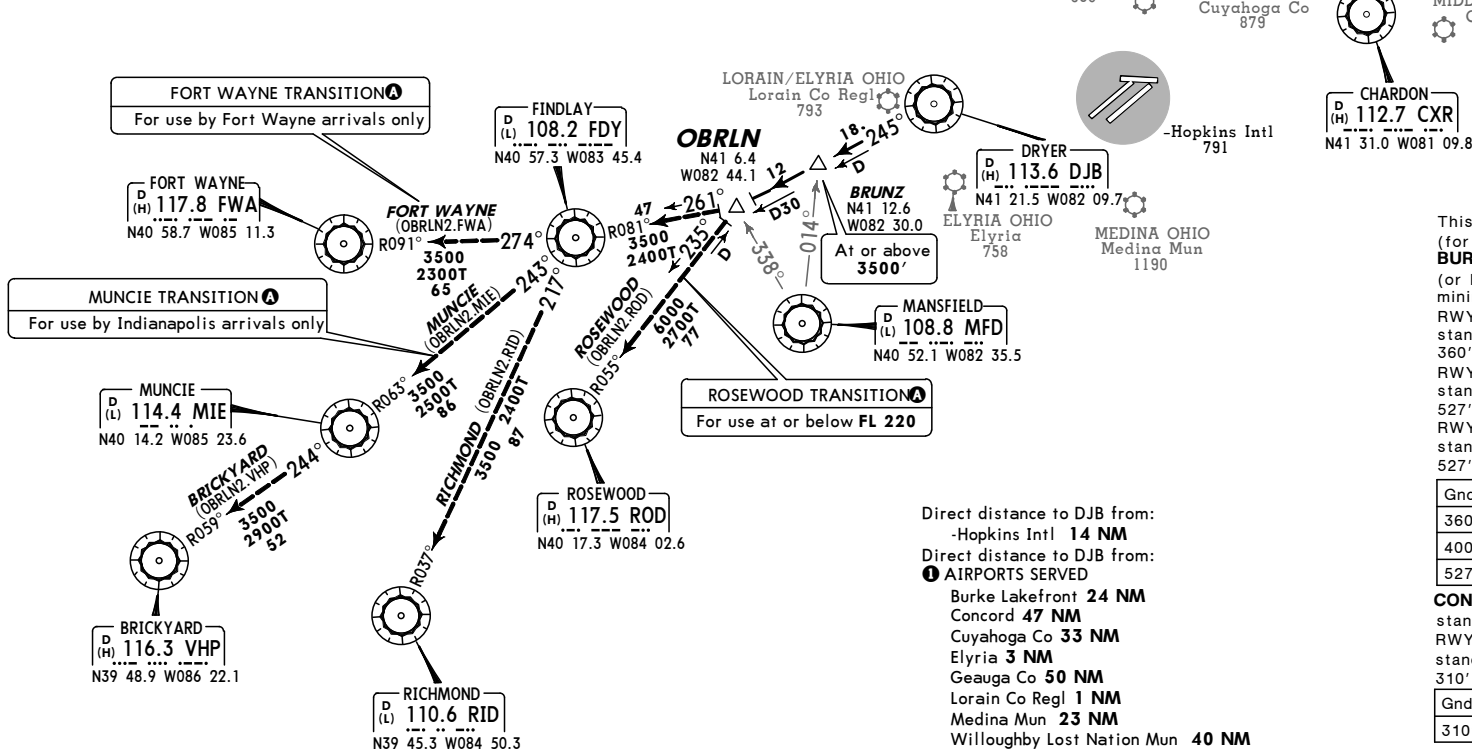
Cuyahoga Co
879

MIDL

CHARDON
D
(H) 112.7 CXR
N41 31.0 W081 09.8

LORAIN/ELYRIA OHIO
Lorain Co Regl
793

-Hopkins Intl
791

FORT WAYNE TRANSITION
For use by Fort Wayne arrivals only

FINDLAY
D
(L) 108.2 FDY
N40 57.3 W083 45.4

OBRLN
N41 6.4
W082 44.1

18
245°
D

DRYER
D
(L) 113.6 DJB
N41 21.5 W082 09.7

FORT WAYNE
D
(H) 117.8 FWA
N40 58.7 W085 11.3

FORT WAYNE
(OBRLN2.FWA)
R091°
274°
3500
2300T
65

47
261°
R081°
3500
2400T
235°
D

12
D30

BRUNZ
N41 12.6
W082 30.0

014°
338°

At or above
3500′

ELYRIA OHIO
Elyria
758

MEDINA OHIO
Medina Mun
1190

This
(for
BUR
(or
mini
RWY
stan
360′
RWY
stan
527′
RWY
stan
527′

MUNCIE TRANSITION
For use by Indianapolis arrivals only

MUNCIE
(OBRLN2.MIE)
243°
217°

ROSEWOOD
(OBRLN2.ROD)
R055°
6000
2700T
77

MANSFIELD
D
(L) 108.8 MFD
N40 52.1 W082 35.5

MUNCIE
D
(L) 114.4 MIE
N40 14.2 W085 23.6

R063°
3500
2500T
86

ROSEWOOD TRANSITION
For use at or below FL 220

BRICKYARD
(OBRLN2.VHP)
R059°
244°
3500
2900T
52

RICHMOND
(OBRLN2.RID)
2400T
3500
87

ROSEWOOD
D
(H) 117.5 ROD
N40 17.3 W084 02.6

R037°

BRICKYARD
D
(H) 116.3 VHP
N39 48.9 W086 22.1

RICHMOND
D
(L) 110.6 RID
N39 45.3 W084 50.3

Direct distance to DJB from:
-Hopkins Intl 14 NM
Direct distance to DJB from:
AIRPORTS SERVED
Burke Lakefront 24 NM
Concord 47 NM
Cuyahoga Co 33 NM
Elyria 3 NM
Geauga Co 50 NM
Lorain Co Regl 1 NM
Medina Mun 23 NM
Willoughby Lost Nation Mun 40 NM

| Gnd |
|---|
| 360 |
| 400 |
| 527 |

CON
stan
RWY
stan
310′

| Gnd |
|---|
| 310 |